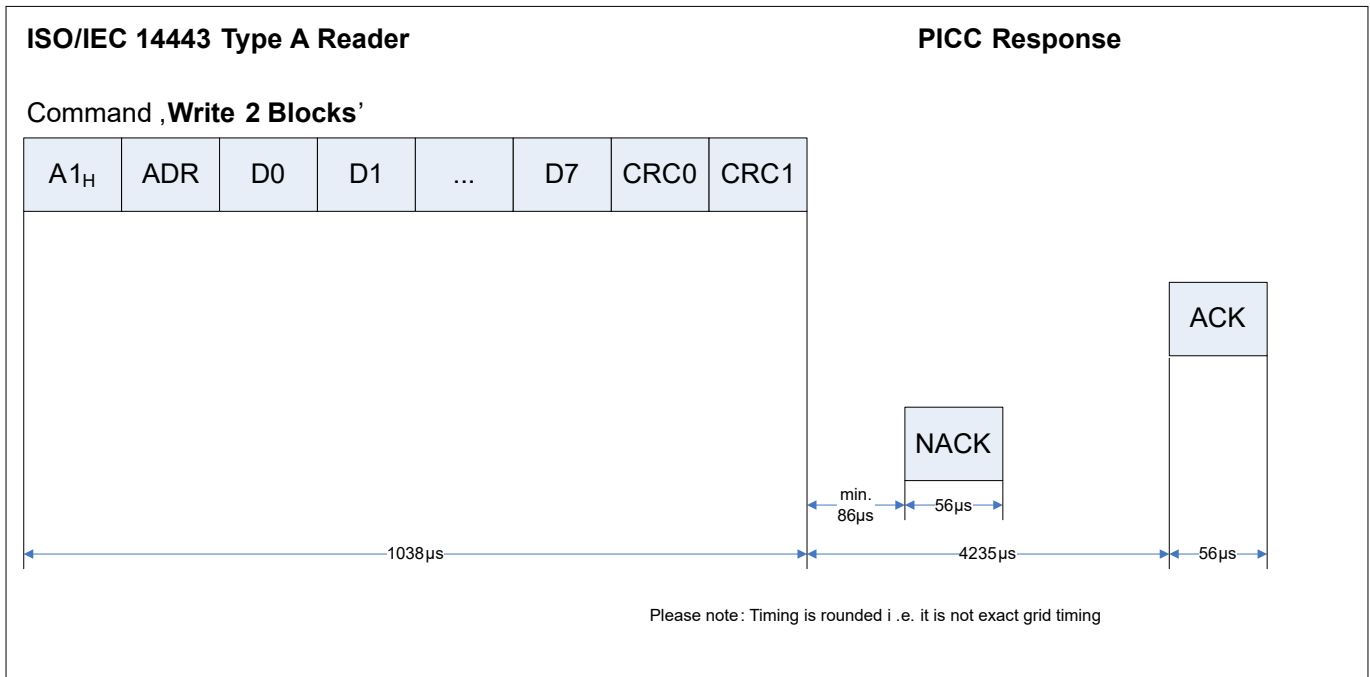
ISO/IEC 14443 Type A Reader

PICC Response

Command ‚**Write 2 Blocks**'

| $A1_H$ | ADR | D0 | D1 | ... | D7 | CRC0 | CRC1 |
|---|---|---|---|---|---|---|---|

ACK

NACK

min. 86µs

56µs

1038µs

4235µs

56µs

Please note: Timing is rounded i .e. it is not exact grid timing